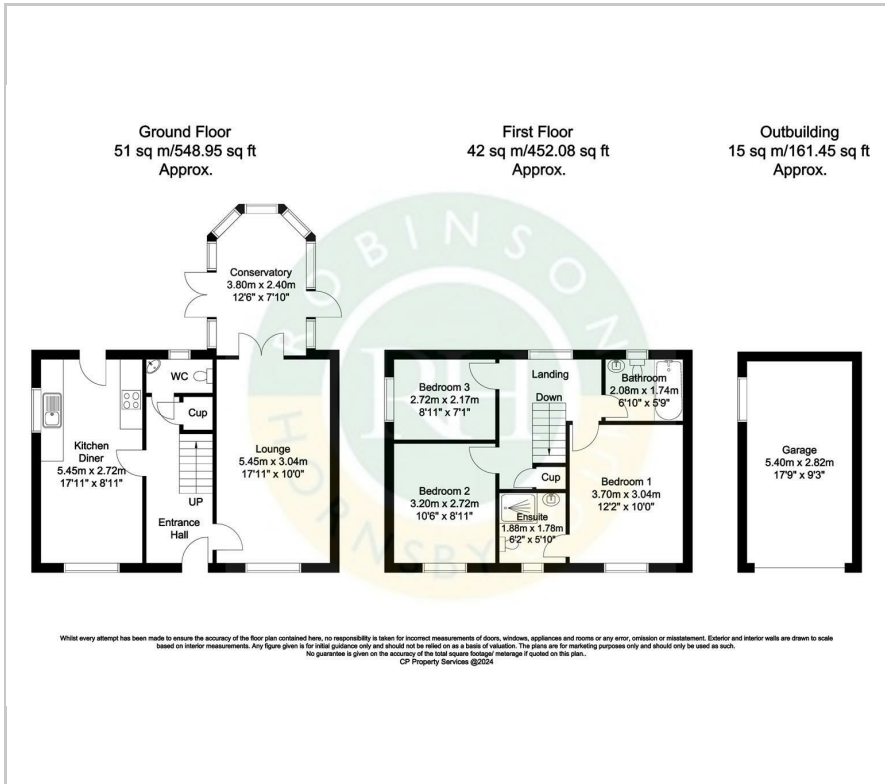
Ground Floor
51 sq m/548.95 sq ft
Approx.

First Floor
42 sq m/452.08 sq ft
Approx.

Outbuilding
15 sq m/161.45 sq ft
Approx.

Conservatory
3.80m x 2.40m
12'6" x 7'10"

WC

Cup

Kitchen
Diner
5.45m x 2.72m
17'11" x 8'11"

Lounge
5.45m x 3.04m
17'11" x 10'0"

UP

Entrance
Hall

Bedroom 3
2.72m x 2.17m
8'11" x 7'1"

Landing

Down

Bathroom
2.08m x 1.74m
6'10" x 5'9"

Cup

Bedroom 2
3.20m x 2.72m
10'6" x 8'11"

Ensuite
1.88m x 1.78m
6'2" x 5'10"

Bedroom 1
3.70m x 3.04m
12'2" x 10'0"

Garage
5.40m x 2.82m
17'9" x 9'3"

ROBINSONS HORNSBY

Whilst every attempt has been made to ensure the accuracy of the floor plan contained here, no responsibility is taken for incorrect measurements of doors, windows, appliances and rooms or any error, omission or misstatement. Exterior and interior walls are drawn to scale based on interior measurements. Any figure given is for initial guidance only and should not be relied on as a basis of valuation. The plans are for marketing purposes only and should only be used as such.
No guarantee is given on the accuracy of the total square footage/ meterage if quoted on this plan..
CP Property Services @2024